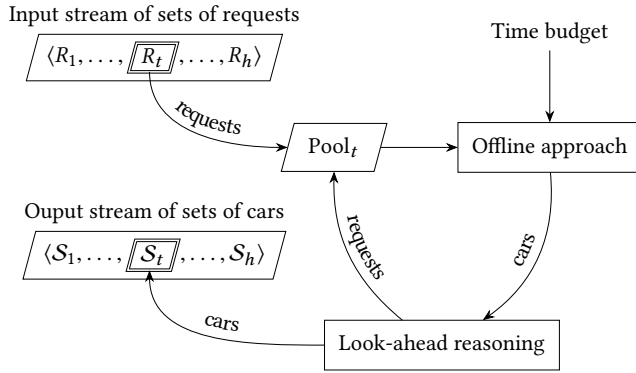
Input stream of sets of requests

$\langle R_1, \ldots, R_t, \ldots, R_h \rangle$

Time budget

requests

$\text{Pool}_t$

Offline approach

Ouput stream of sets of cars

$\langle \mathcal{S}_1, \ldots, \mathcal{S}_t, \ldots, \mathcal{S}_h \rangle$

requests

cars

cars

Look-ahead reasoning